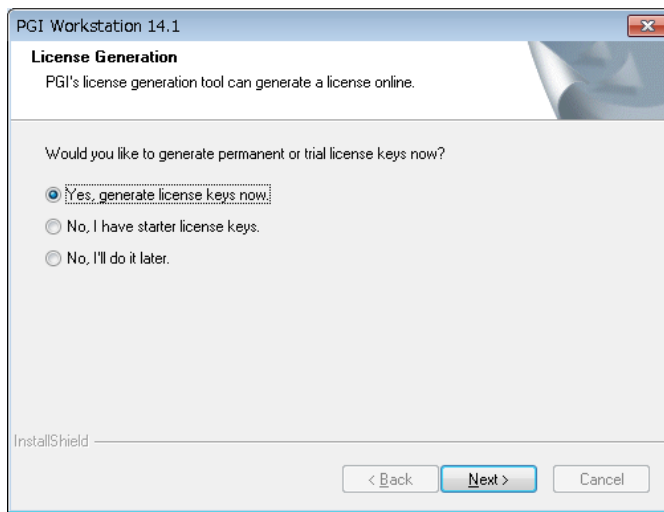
PGI Workstation 14.1

License Generation

PGI's license generation tool can generate a license online.

Would you like to generate permanent or trial license keys now?

Yes, generate license keys now.

No, I have starter license keys.

No, I'll do it later.

InstallShield

< Back

Next >

Cancel